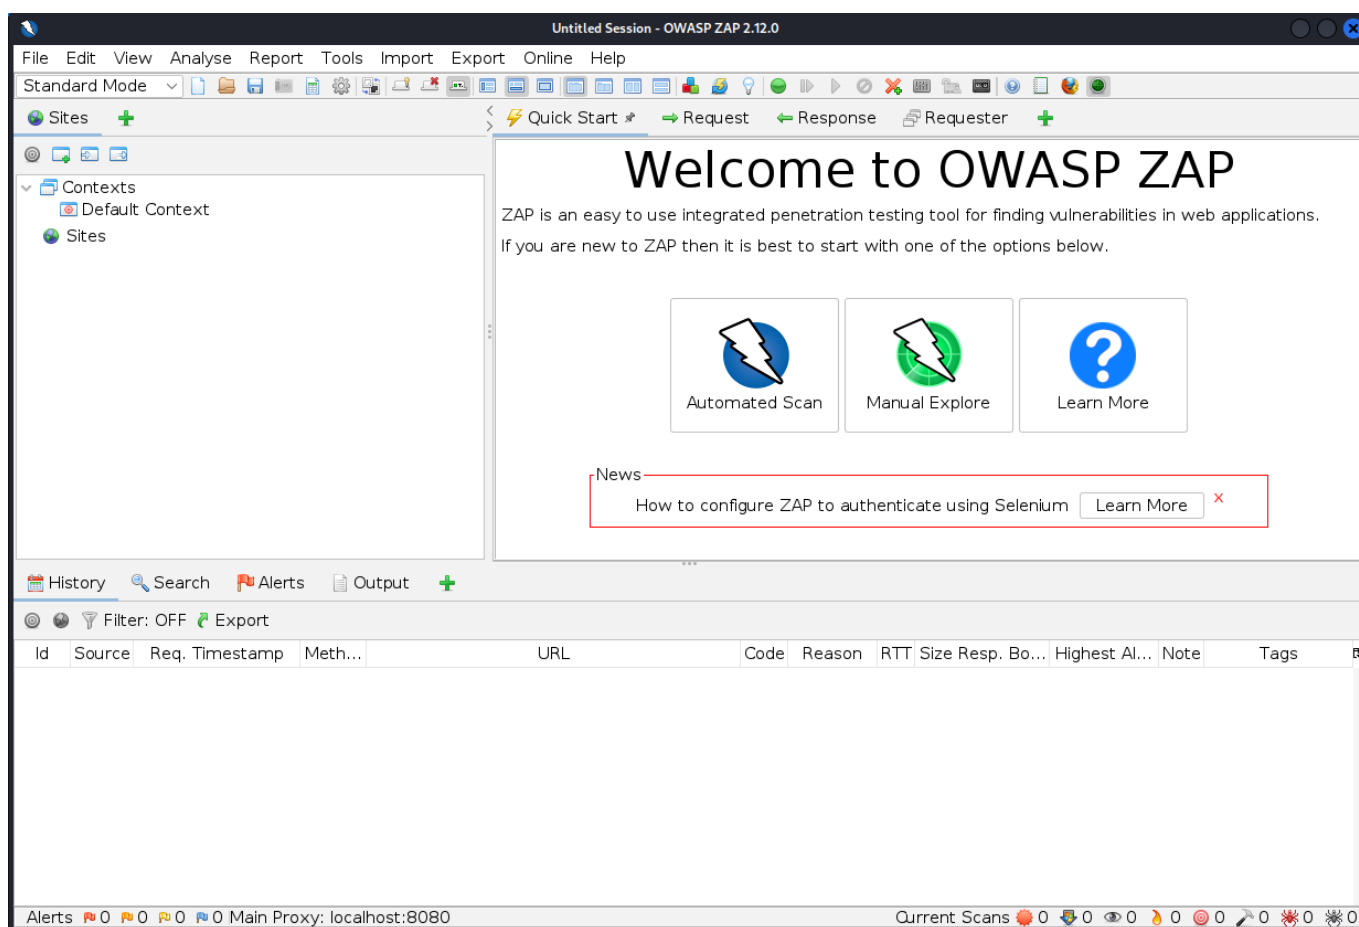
Untitled Session - OWASP ZAP 2.12.0

File Edit View Analyse Report Tools Import Export Online Help

Standard Mode

Sites

Contexts
Default Context
Sites

Quick Start Request Response Requester

Welcome to OWASP ZAP

ZAP is an easy to use integrated penetration testing tool for finding vulnerabilities in web applications.

If you are new to ZAP then it is best to start with one of the options below.

Automated Scan
Manual Explore
Learn More

News
How to configure ZAP to authenticate using Selenium Learn More ×

History Search Alerts Output

Filter: OFF Export

| Id | Source | Req. Timestamp | Meth... | URL | Code | Reason | RTT | Size Resp. Bo... | Highest Al... | Note | Tags |
|---|---|---|---|---|---|---|---|---|---|---|---|

Alerts 0 0 0 0 Main Proxy: localhost:8080

Current Scans 0 0 0 0 0 0 0 0